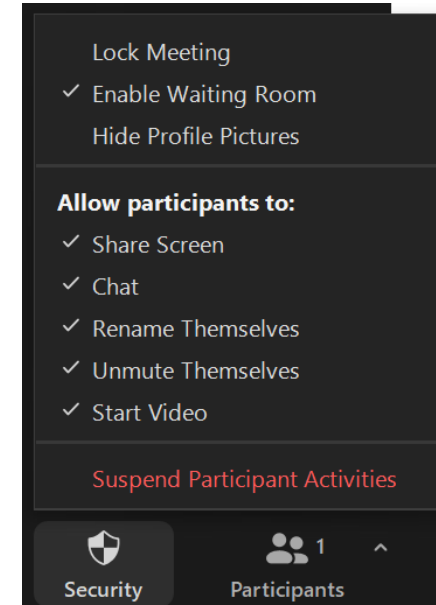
Lock Meeting
✓ Enable Waiting Room
Hide Profile Pictures

Allow participants to:
✓ Share Screen
✓ Chat
✓ Rename Themselves
✓ Unmute Themselves
✓ Start Video

Suspend Participant Activities

Security
1 ^
Participants